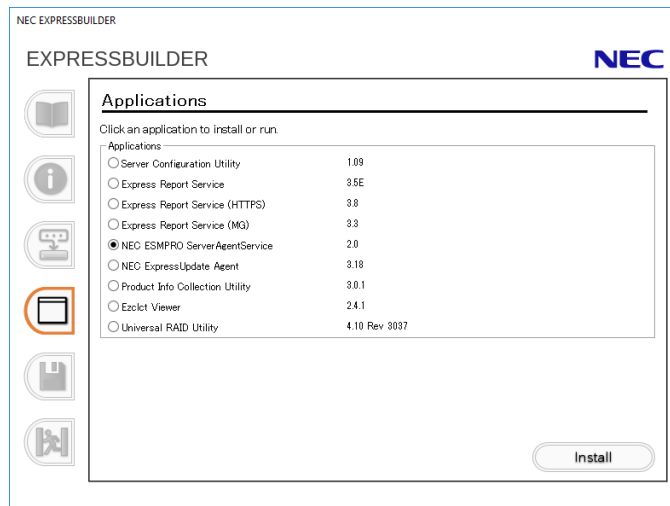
NEC EXPRESSBUILDER

EXPRESSBUILDER

NEC

Applications

Click an application to install or run.

Applications

| | |
|---|---|
| Server Configuration Utility | 1.09 |
| Express Report Service | 3.5E |
| Express Report Service (HTTPS) | 3.8 |
| Express Report Service (MG) | 3.3 |
| NEC ESMPRO ServerAgentService | 2.0 |
| NEC ExpressUpdate Agent | 3.18 |
| Product Info Collection Utility | 3.0.1 |
| Ezclct Viewer | 2.4.1 |
| Universal RAID Utility | 4.10 Rev 3037 |

Install